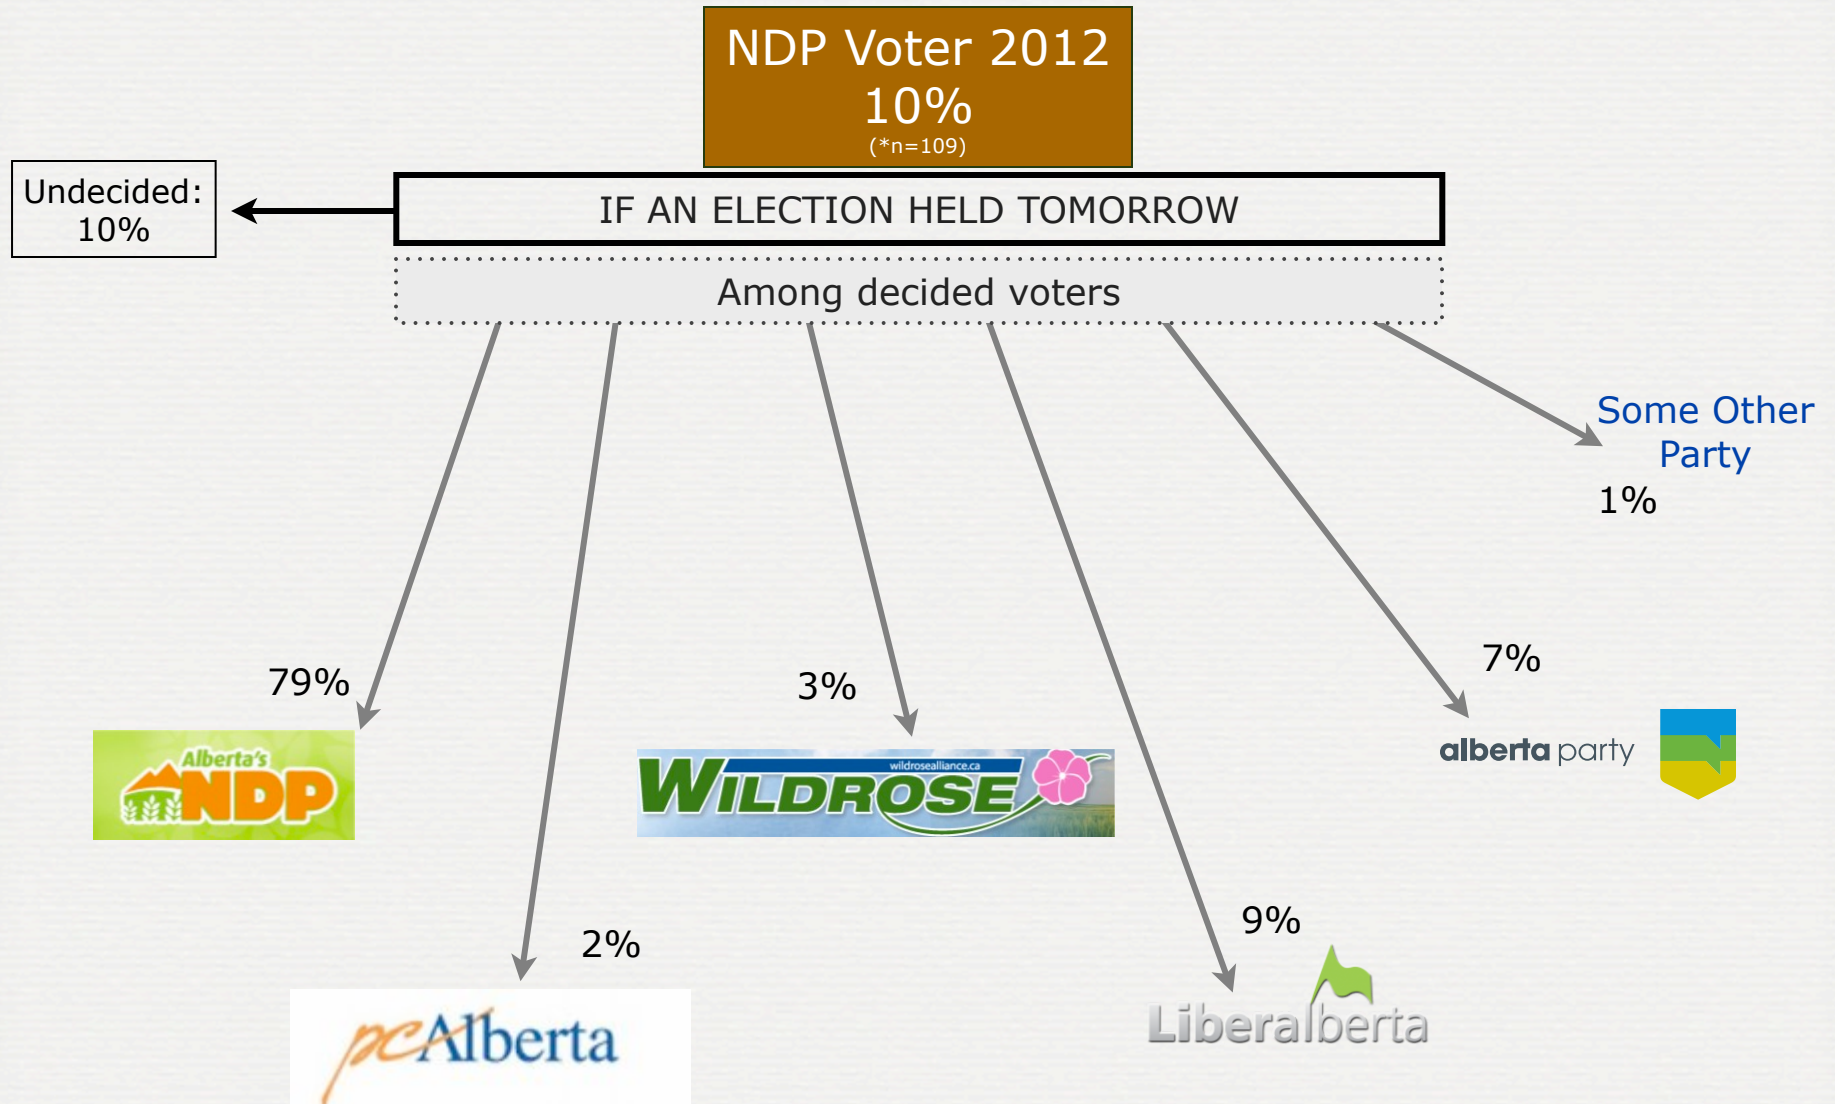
NDP Voter 2012
10%
(*n=109)

Undecided:
10%

IF AN ELECTION HELD TOMORROW

Among decided voters

Some Other Party
1%

79%

Alberta's NDP

3%

wildrosealliance.ca
WILDROSE

7%

alberta party

2%

pcAlberta

9%

Liberalberta